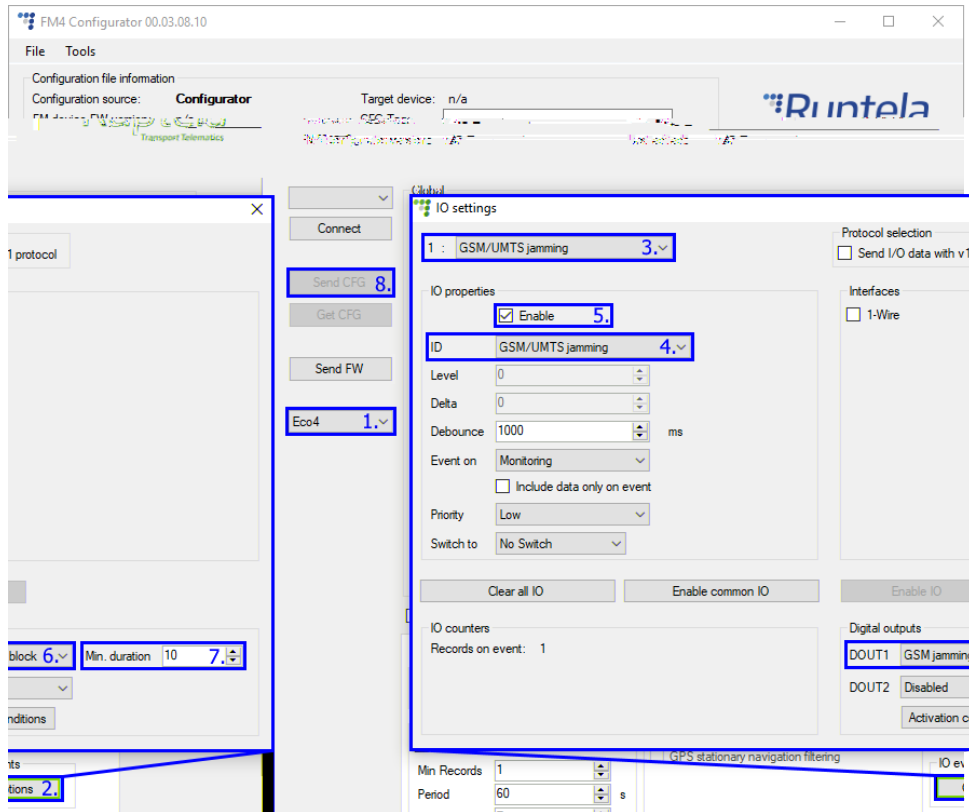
FM4 Configurator 00.03.08.10

File Tools

Configuration file information

Configuration source: Configurator

Target device: n/a

FM device FW version: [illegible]

CFG Type: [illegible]

Transport Telematics

Ruptela

1 protocol

block 6.

Min. duration 10 7.

nditions

nts

tions 2.

Connect

Send CFG 8.

Get CFG

Send FW

Eco4 1.

Global

IO settings

1 : GSM/UMTS jamming 3.

IO properties

Enable 5.

ID GSM/UMTS jamming 4.

Level 0

Delta 0

Debounce 1000 ms

Event on Monitoring

Include data only on event

Priority Low

Switch to No Switch

Clear all IO

Enable common IO

Enable IO

IO counters

Records on event: 1

Protocol selection

Send I/O data with v1

Interfaces

1-Wire

Digital outputs

DOUT1 GSM jamming

DOUT2 Disabled

Activation c

GPS stationary navigation filtering

IO ev

Min Records 1

Period 60 s